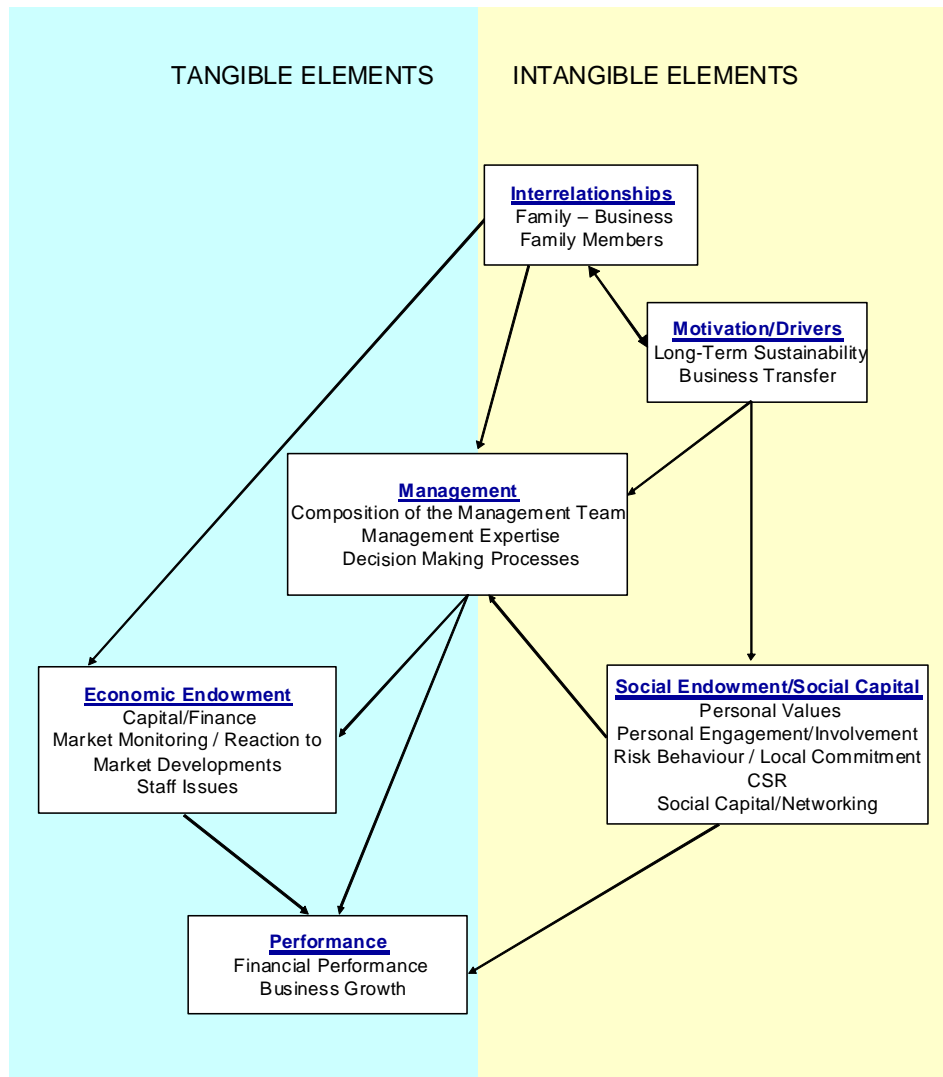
TANGIBLE ELEMENTS

INTANGIBLE ELEMENTS

Interrelationships
Family – Business
Family Members

Motivation/Drivers
Long-Term Sustainability
Business Transfer

Management
Composition of the Management Team
Management Expertise
Decision Making Processes

Economic Endowment
Capital/Finance
Market Monitoring / Reaction to Market Developments
Staff Issues

Social Endowment/Social Capital
Personal Values
Personal Engagement/Involvement
Risk Behaviour / Local Commitment
CSR
Social Capital/Networking

Performance
Financial Performance
Business Growth